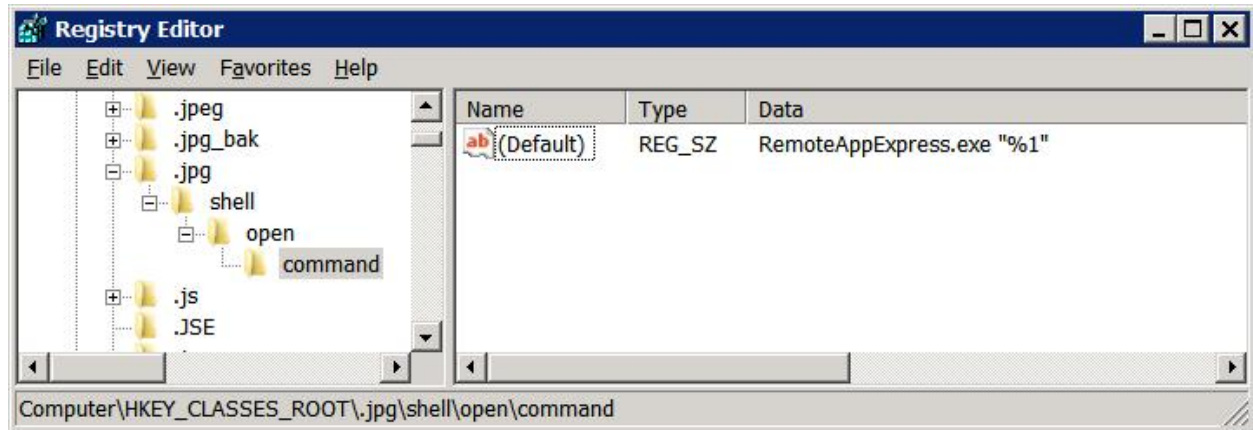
Registry Editor

File Edit View Favorites Help

.jpeg
.jpg_bak
.jpg
shell
open
command
.js
.JSE

| Name | Type | Data |
|---|---|---|
| ab (Default) | REG_SZ | RemoteAppExpress.exe "%1" |

Computer\HKEY_CLASSES_ROOT\.jpg\shell\open\command